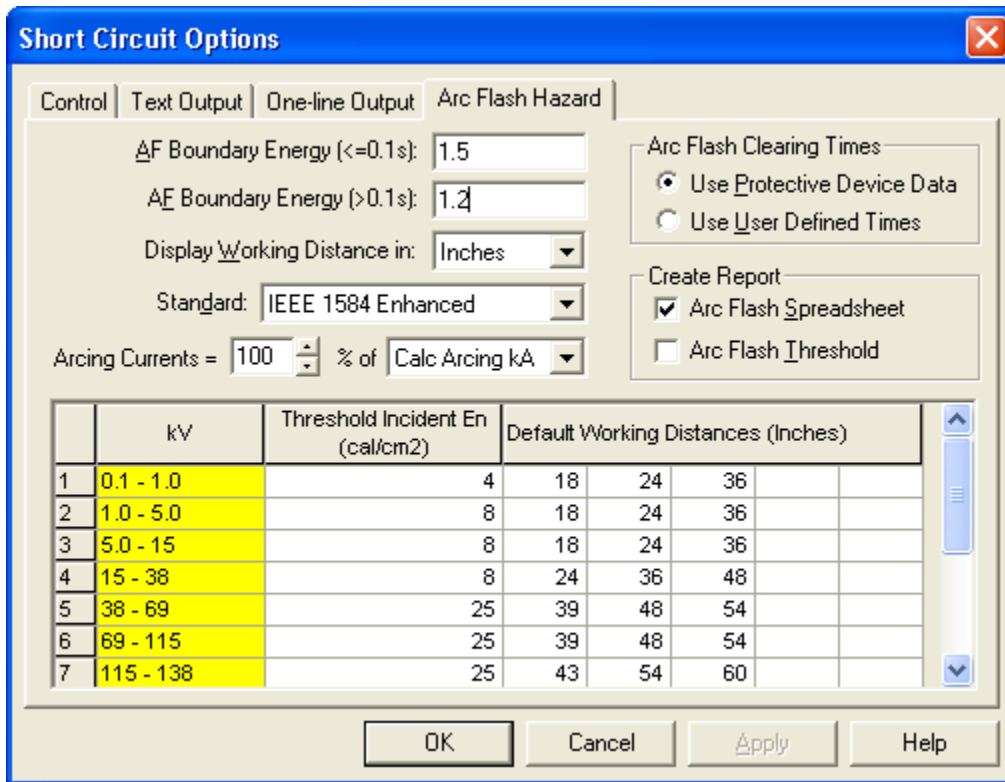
Short Circuit Options

Control | Text Output | One-line Output | Arc Flash Hazard

AF Boundary Energy (<=0.1s): 1.5

AF Boundary Energy (>0.1s): 1.2

Display Working Distance in: Inches

Standard: IEEE 1584 Enhanced

Arcing Currents = 100 % of Calc Arcing kA

Arc Flash Clearing Times
Use Protective Device Data
Use User Defined Times

Create Report
Arc Flash Spreadsheet
Arc Flash Threshold

| | kV | Threshold Incident En (cal/cm2) | Default Working Distances (Inches) | | | | |
|---|---|---|---|---|---|---|---|
| 1 | 0.1 - 1.0 | 4 | 18 | 24 | 36 | | |
| 2 | 1.0 - 5.0 | 8 | 18 | 24 | 36 | | |
| 3 | 5.0 - 15 | 8 | 18 | 24 | 36 | | |
| 4 | 15 - 38 | 8 | 24 | 36 | 48 | | |
| 5 | 38 - 69 | 25 | 39 | 48 | 54 | | |
| 6 | 69 - 115 | 25 | 39 | 48 | 54 | | |
| 7 | 115 - 138 | 25 | 43 | 54 | 60 | | |

OK Cancel Apply Help